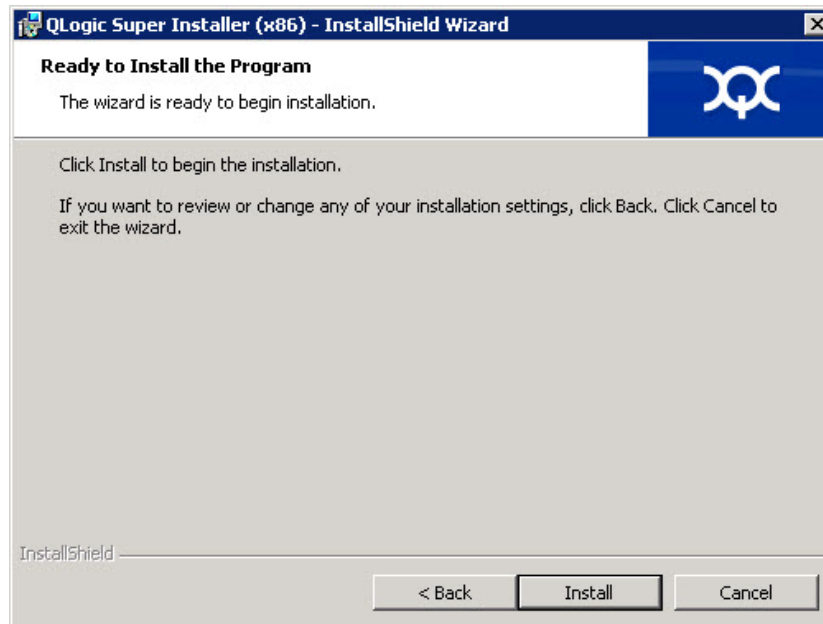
QLogic Super Installer (x86) - InstallShield Wizard

Ready to Install the Program

The wizard is ready to begin installation.

Click Install to begin the installation.

If you want to review or change any of your installation settings, click Back. Click Cancel to exit the wizard.

InstallShield

< Back

Install

Cancel